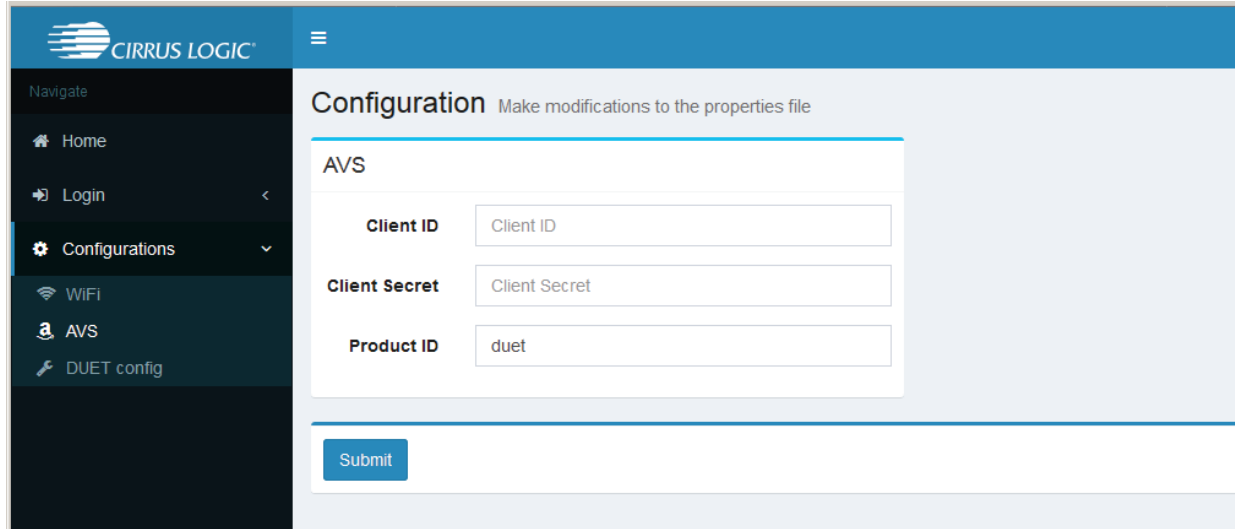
CIRRUS LOGIC®

≡

Navigate

Home

Login

Configurations

WiFi

AVS

DUET config

Configuration Make modifications to the properties file

AVS

Client ID Client ID

Client Secret Client Secret

Product ID duet

Submit